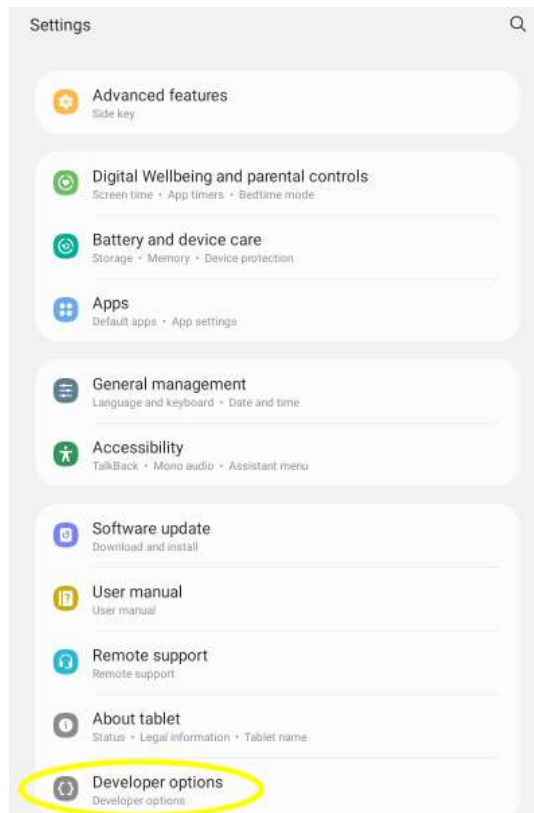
Settings

Advanced features
Side key

Digital Wellbeing and parental controls
Screen time • App timers • Bedtime mode

Battery and device care
Storage • Memory • Device protection

Apps
Default apps • App settings

General management
Language and keyboard • Date and time

Accessibility
TalkBack • Mono audio • Assistant menu

Software update
Download and install

User manual
User manual

Remote support
Remote support

About tablet
Status • Legal information • Tablet name

Developer options
Developer options